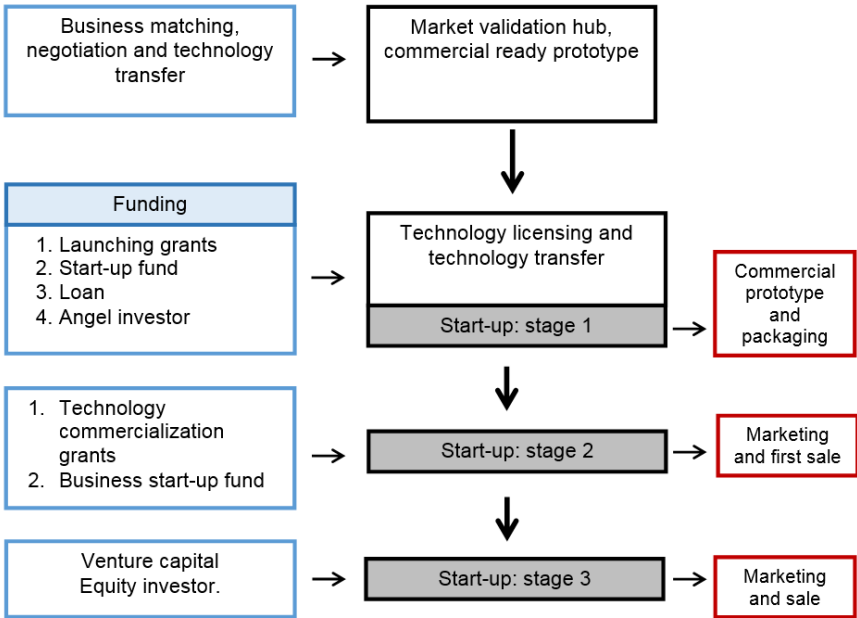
Business matching, negotiation and technology transfer

Market validation hub, commercial ready prototype

Funding

1. Launching grants
2. Start-up fund
3. Loan
4. Angel investor

Technology licensing and technology transfer

Start-up: stage 1

Commercial prototype and packaging

1. Technology commercialization grants
2. Business start-up fund

Start-up: stage 2

Marketing and first sale

Venture capital
Equity investor.

Start-up: stage 3

Marketing and sale